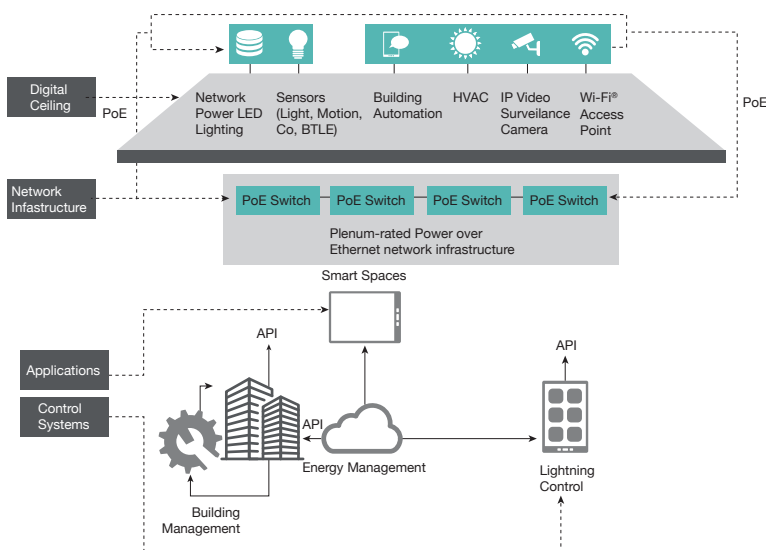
Digital Ceiling

PoE

Network Power LED Lighting

Sensors (Light, Motion, Co, BTLE)

Building Automation

HVAC

IP Video Surveilance Camera

Wi-Fi® Access Point

PoE

Network Infastructure

PoE Switch

PoE Switch

PoE Switch

PoE Switch

Plenum-rated Power over Ethernet network infrastructure

Smart Spaces

Applications

API

API

Control Systems

API

Energy Management

Lightning Control

Building Management